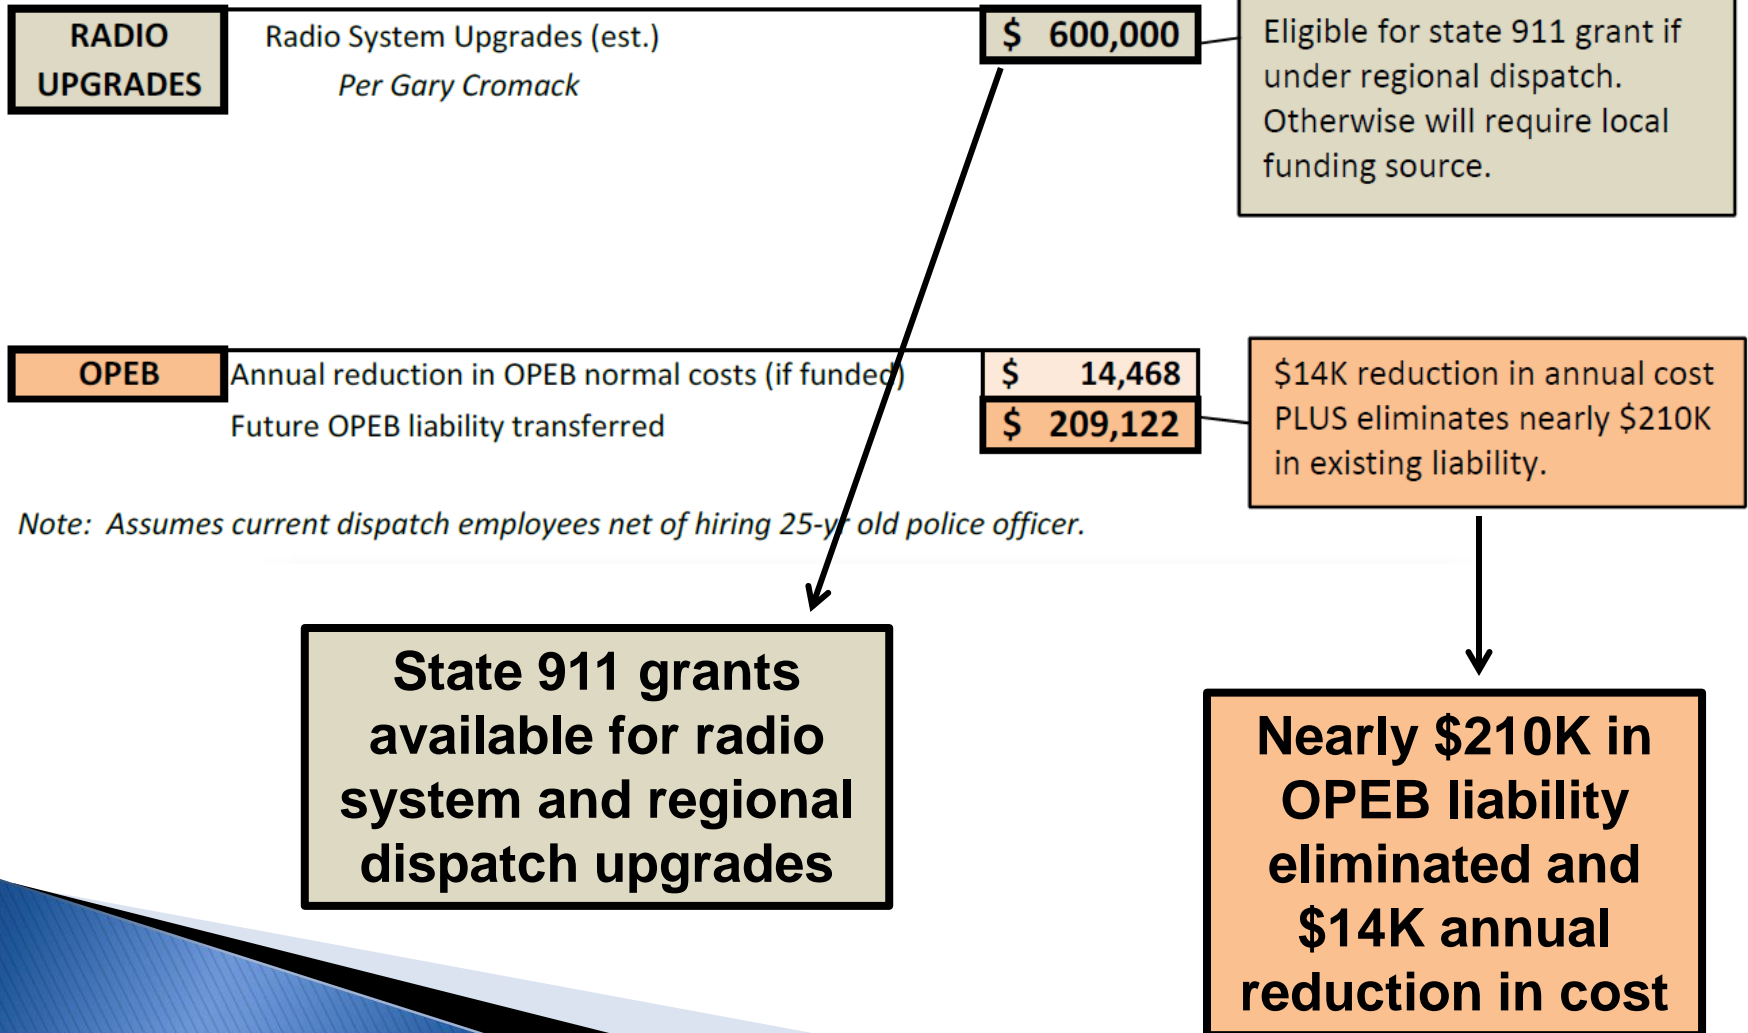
RADIO UPGRADES

Radio System Upgrades (est.)

Per Gary Cromack

$ 600,000

Eligible for state 911 grant if under regional dispatch. Otherwise will require local funding source.

OPEB

Annual reduction in OPEB normal costs (if funded)

$ 14,468

Future OPEB liability transferred

$ 209,122

$14K reduction in annual cost PLUS eliminates nearly $210K in existing liability.

Note: Assumes current dispatch employees net of hiring 25-yr old police officer.

State 911 grants available for radio system and regional dispatch upgrades

Nearly $210K in OPEB liability eliminated and $14K annual reduction in cost